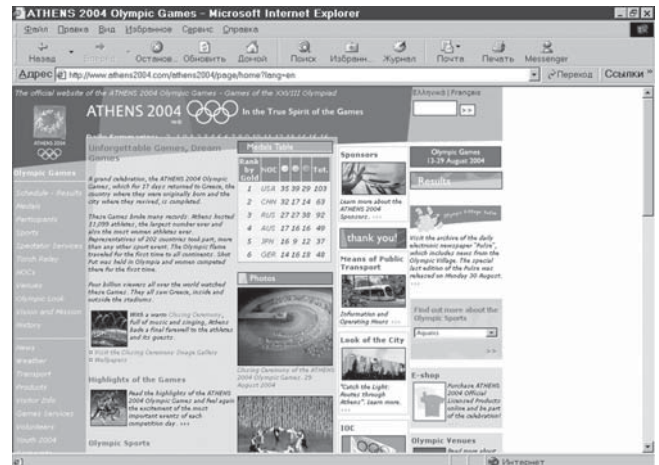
ATHENS 2004 Olympic Games - Microsoft Internet Explorer

Файл Правка Вид Избранное Сервис Справка

Назад Вперед Останов. Обновить Домой Поиск Избранн. Журнал Почта Печать Messenger

Адрес http://www.athens2004.com/athens2004/page/home?lang=en

Переход Ссылки

The official website of the ATHENS 2004 Olympic Games - Games of the XXVIII Olympiad

ATHENS 2004 In the True Spirit of the Games

Ελληνικά | Français

>>

Olympic Games

Schedule - Results

Medals

Participants

Sports

Spectator Services

Torch Relay

NOCs

Venues

Olympic Look

Vision and Mission

Gallery

News

Weather

Transport

Products

Visitor Info

Games Services

Volunteers

Youth 2004

Unforgettable Games, Dream Games

A grand celebration, the ATHENS 2004 Olympic Games, which for 17 days returned to Greece, the country where they were originally born and the city where they revived, is completed.

These Games broke many records: Athens hosted 11,099 athletes, the largest number ever and also the most women athletes ever. Representatives of 202 countries took part, more than any other sport event. The Olympic flame traveled for the first time to all continents. Shot Put was held in Olympia and women competed there for the first time.

Four billion viewers all over the world watched these Games. They all saw Greece, inside and outside the stadiums.

With a warm Closing Ceremony, full of music and singing, Athens bade a final farewell to the athletes and its guests. ...

Visit the Closing Ceremony Image Gallery

Wallpapers

Highlights of the Games

Read the highlights of the ATHENS 2004 Olympic Games and feel again the excitement of the most important events of each competition day. ...

Olympic Sports

Medals Table

| Rank by Gold | NOC | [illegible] | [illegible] | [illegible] | Tot. |
|---|---|---|---|---|---|
| 1 | USA | 35 | 39 | 29 | 103 |
| 2 | CHN | 32 | 17 | 14 | 63 |
| 3 | RUS | 27 | 27 | 38 | 92 |
| 4 | AUS | 17 | 16 | 16 | 49 |
| 5 | JPN | 16 | 9 | 12 | 37 |
| 6 | GER | 14 | 16 | 18 | 48 |

Photos

Closing Ceremony of the ATHENS 2004 Olympic Games, 29 August 2004

Sponsors

Learn more about the ATHENS 2004 Sponsors. ...

thank you!

Means of Public Transport

Information and Operating Hours ...

Look of the City

"Catch the Light: Routes through Athens". Learn more. ...

IOC

Olympic Games 13-29 August 2004

Results

Visit the archive of the daily electronic newspaper "Pulse", which includes news from the Olympic Village. The special last edition of the Pulse was released on Monday 30 August.

Find out more about the Olympic Sports

Aquatics

>>

E-shop

Purchase ATHENS 2004 Official Licensed Products online and be part of the celebration!

Olympic Venues

Интернет